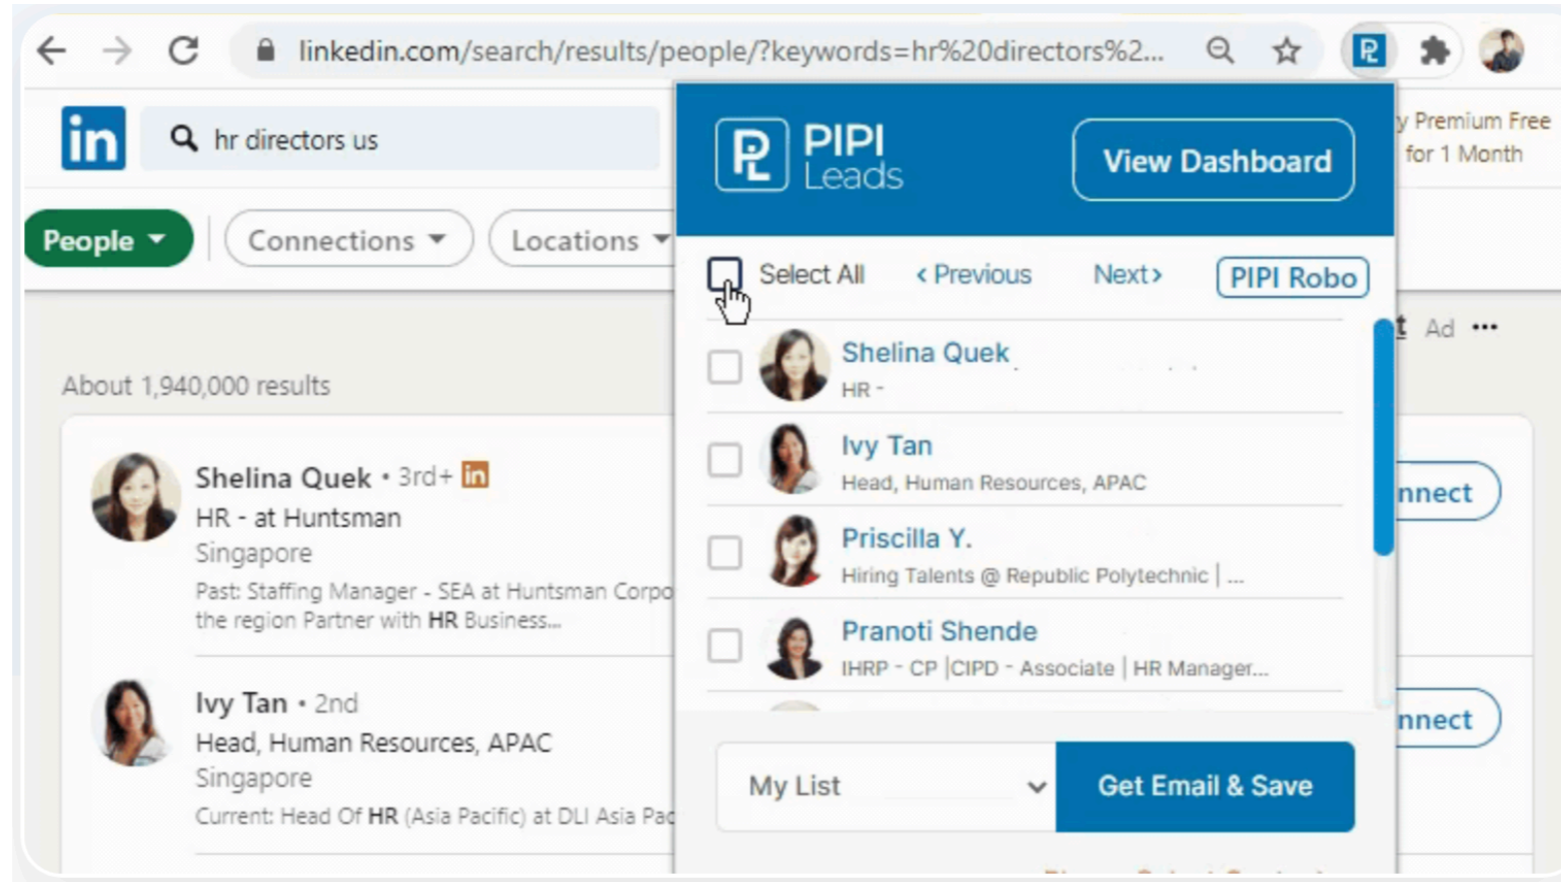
linkedin.com/search/results/people/?keywords=hr%20directors%2...

in hr directors us

y Premium Free for 1 Month

People Connections Locations

About 1,940,000 results

Shelina Quek • 3rd+ in
HR - at Huntsman
Singapore
Past: Staffing Manager - SEA at Huntsman Corpo the region Partner with HR Business...

Ivy Tan • 2nd
Head, Human Resources, APAC
Singapore
Current: Head Of HR (Asia Pacific) at DLI Asia Pa

t Ad •••

nnect

nnect

PIPI Leads

View Dashboard

Select All ‹ Previous Next › PIPI Robo

Shelina Quek
HR -

Ivy Tan
Head, Human Resources, APAC

Priscilla Y.
Hiring Talents @ Republic Polytechnic | ...

Pranoti Shende
IHRP - CP |CIPD - Associate | HR Manager...

My List

Get Email & Save